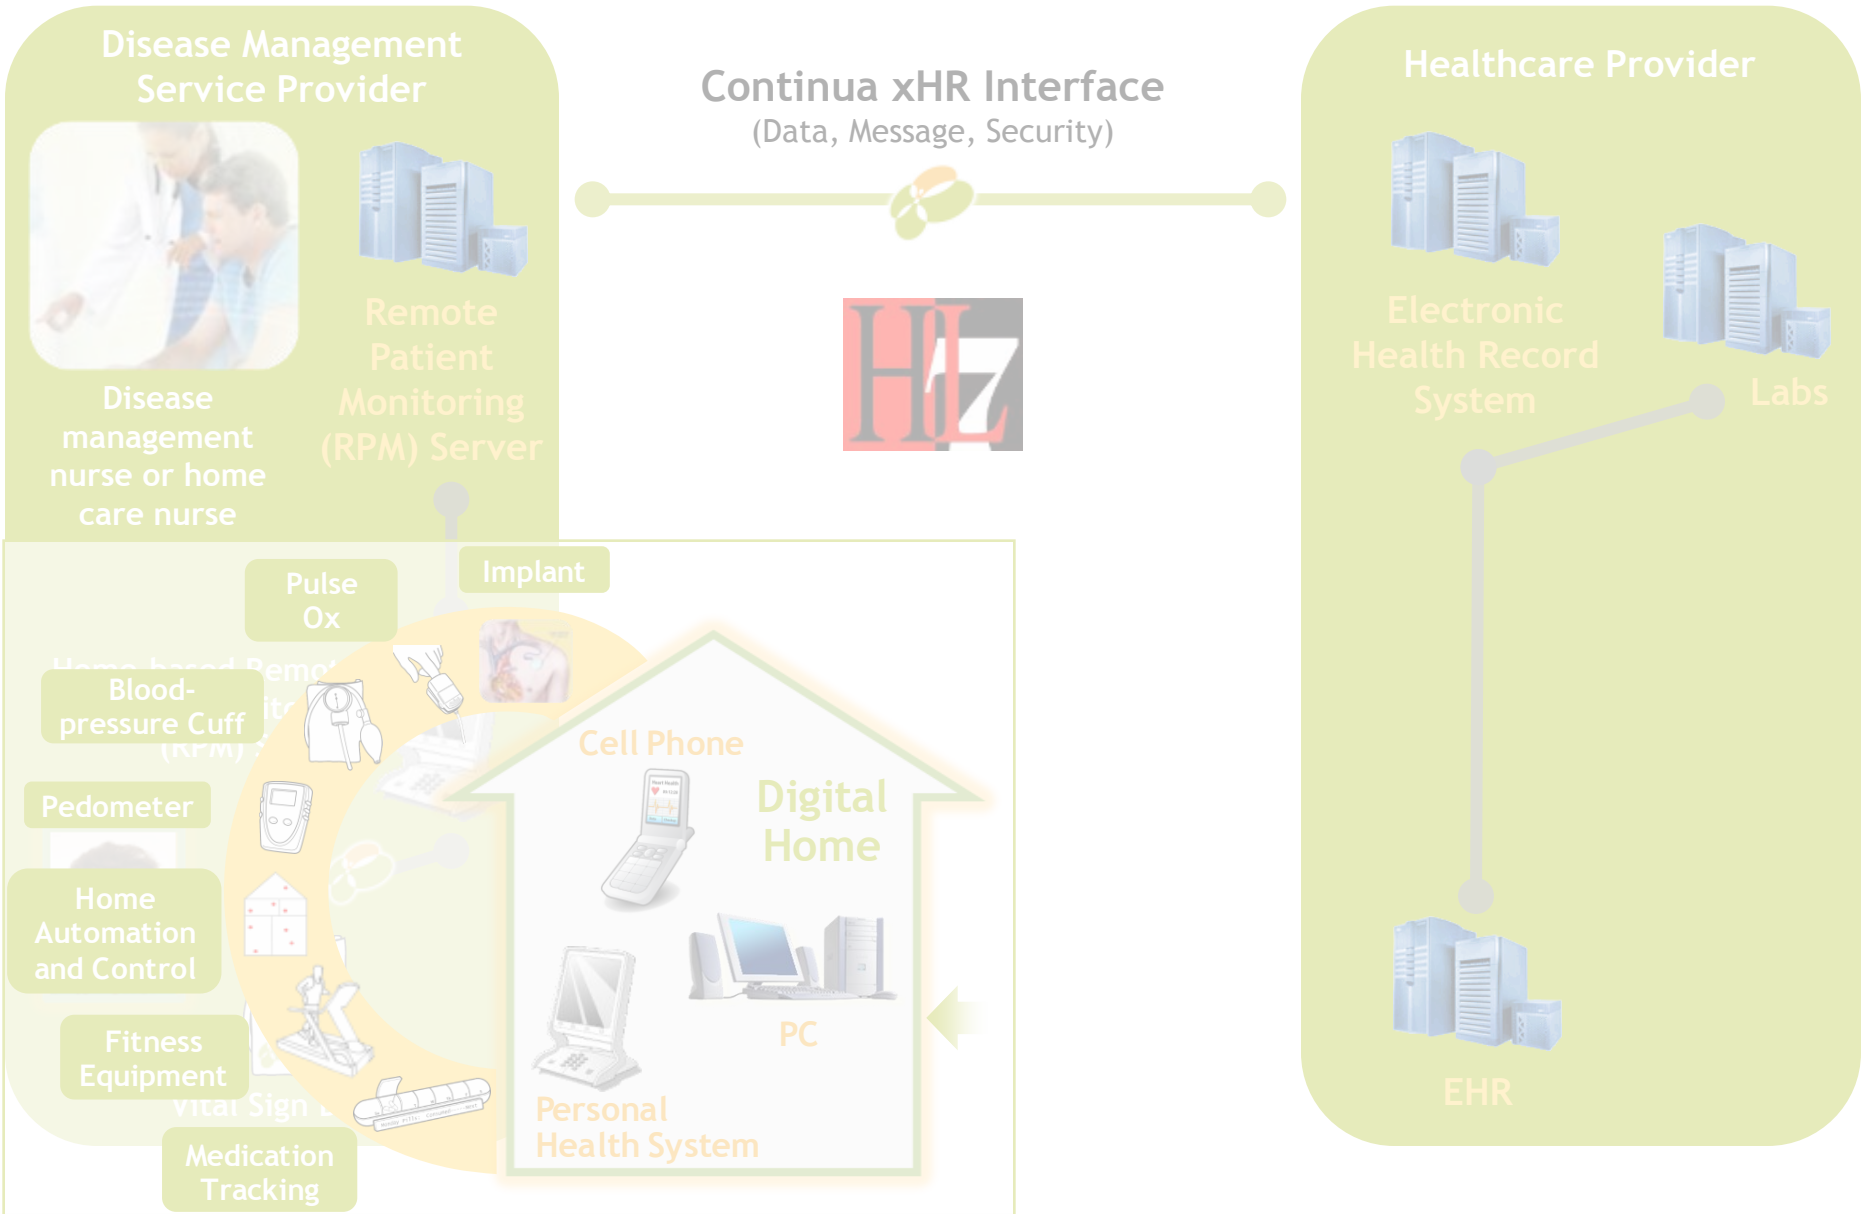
Disease Management Service Provider

Disease management nurse or home care nurse

Remote Patient Monitoring (RPM) Server

Continua xHR Interface
(Data, Message, Security)

HL7

Healthcare Provider

Electronic Health Record System

Labs

EHR

Implant

Pulse Ox

Home-based Remo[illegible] (RPM) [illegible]

Blood-pressure Cuff

Pedometer

Home Automation and Control

Fitness Equipment

Vital Sign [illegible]

Medication Tracking

Cell Phone

Digital Home

PC

Personal Health System